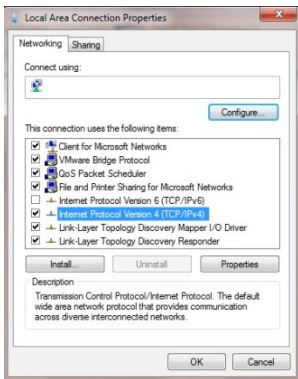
Local Area Connection Properties

Networking Sharing

Connect using:

Configure...

This connection uses the following items:

Client for Microsoft Networks
VMware Bridge Protocol
QoS Packet Scheduler
File and Printer Sharing for Microsoft Networks
Internet Protocol Version 6 (TCP/IPv6)
Internet Protocol Version 4 (TCP/IPv4)
Link-Layer Topology Discovery Mapper I/O Driver
Link-Layer Topology Discovery Responder

Install... Uninstall Properties

Description
Transmission Control Protocol/Internet Protocol. The default wide area network protocol that provides communication across diverse interconnected networks.

OK Cancel